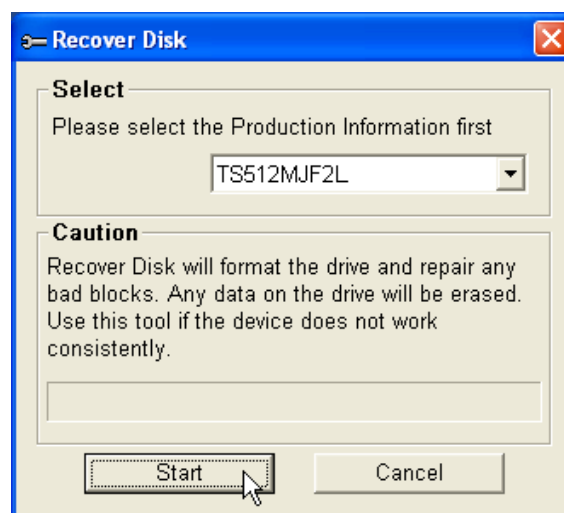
Recover Disk

Select

Please select the Production Information first

TS512MJF2L

Caution

Recover Disk will format the drive and repair any bad blocks. Any data on the drive will be erased. Use this tool if the device does not work consistently.

Start

Cancel